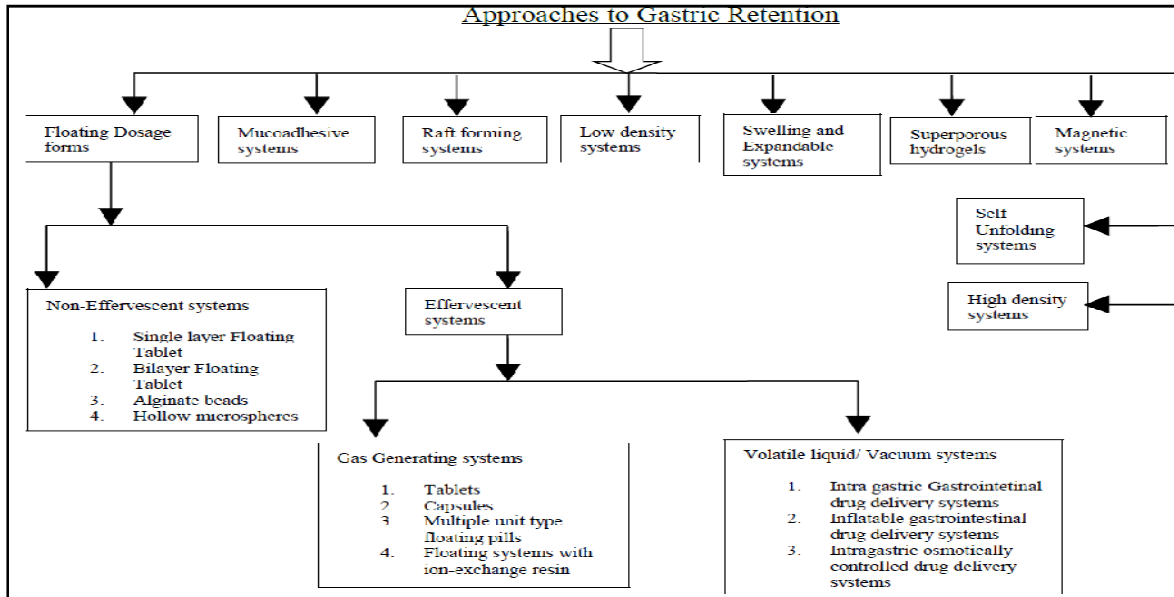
Approaches to Gastric Retention

Floating Dosage forms

Mucoadhesive systems

Raft forming systems

Low density systems

Swelling and Expandable systems

Superporous hydrogels

Magnetic systems

Self Unfolding systems

High density systems

Non-Effervescent systems

1. Single layer Floating Tablet
2. Bilayer Floating Tablet
3. Alginate beads
4. Hollow microspheres

Effervescent systems

Gas Generating systems

1. Tablets
2 Capsules
3 Multiple unit type floating pills
4. Floating systems with ion-exchange resin

Volatile liquid/ Vacuum systems

1. Intra gastric Gastrointetinal drug delivery systems
2. Inflatable gastrointestinal drug delivery systems
3. Intragastric osmotically controlled drug delivery systems